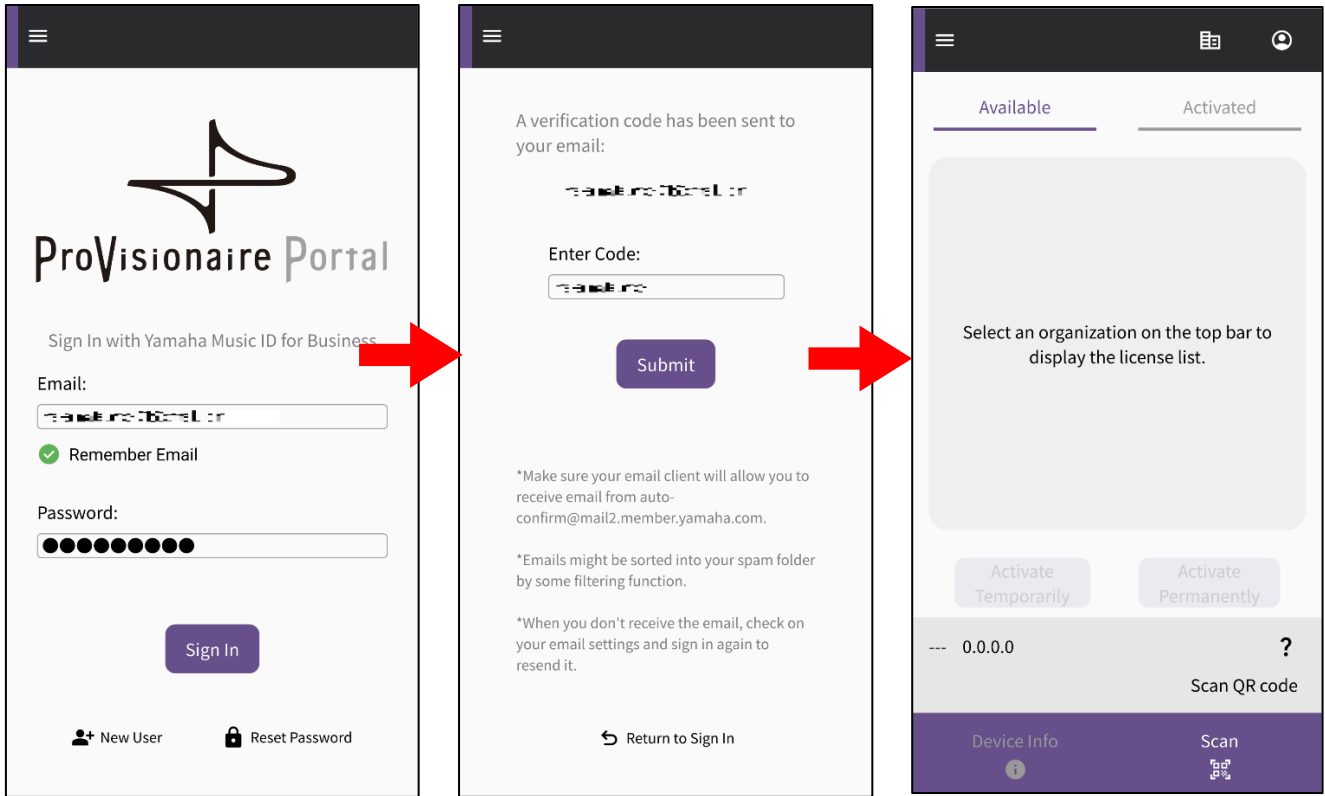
ProVisionaire Portal

Sign In with Yamaha Music ID for Business

Email:

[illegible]

Remember Email

Password:

●●●●●●●●●

Sign In

New User

Reset Password

A verification code has been sent to your email:

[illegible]

Enter Code:

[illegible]

Submit

*Make sure your email client will allow you to receive email from auto-confirm@mail2.member.yamaha.com.

*Emails might be sorted into your spam folder by some filtering function.

*When you don't receive the email, check on your email settings and sign in again to resend it.

Return to Sign In

Available

Activated

Select an organization on the top bar to display the license list.

Activate Temporarily

Activate Permanently

--- 0.0.0.0

?

Scan QR code

Device Info

Scan